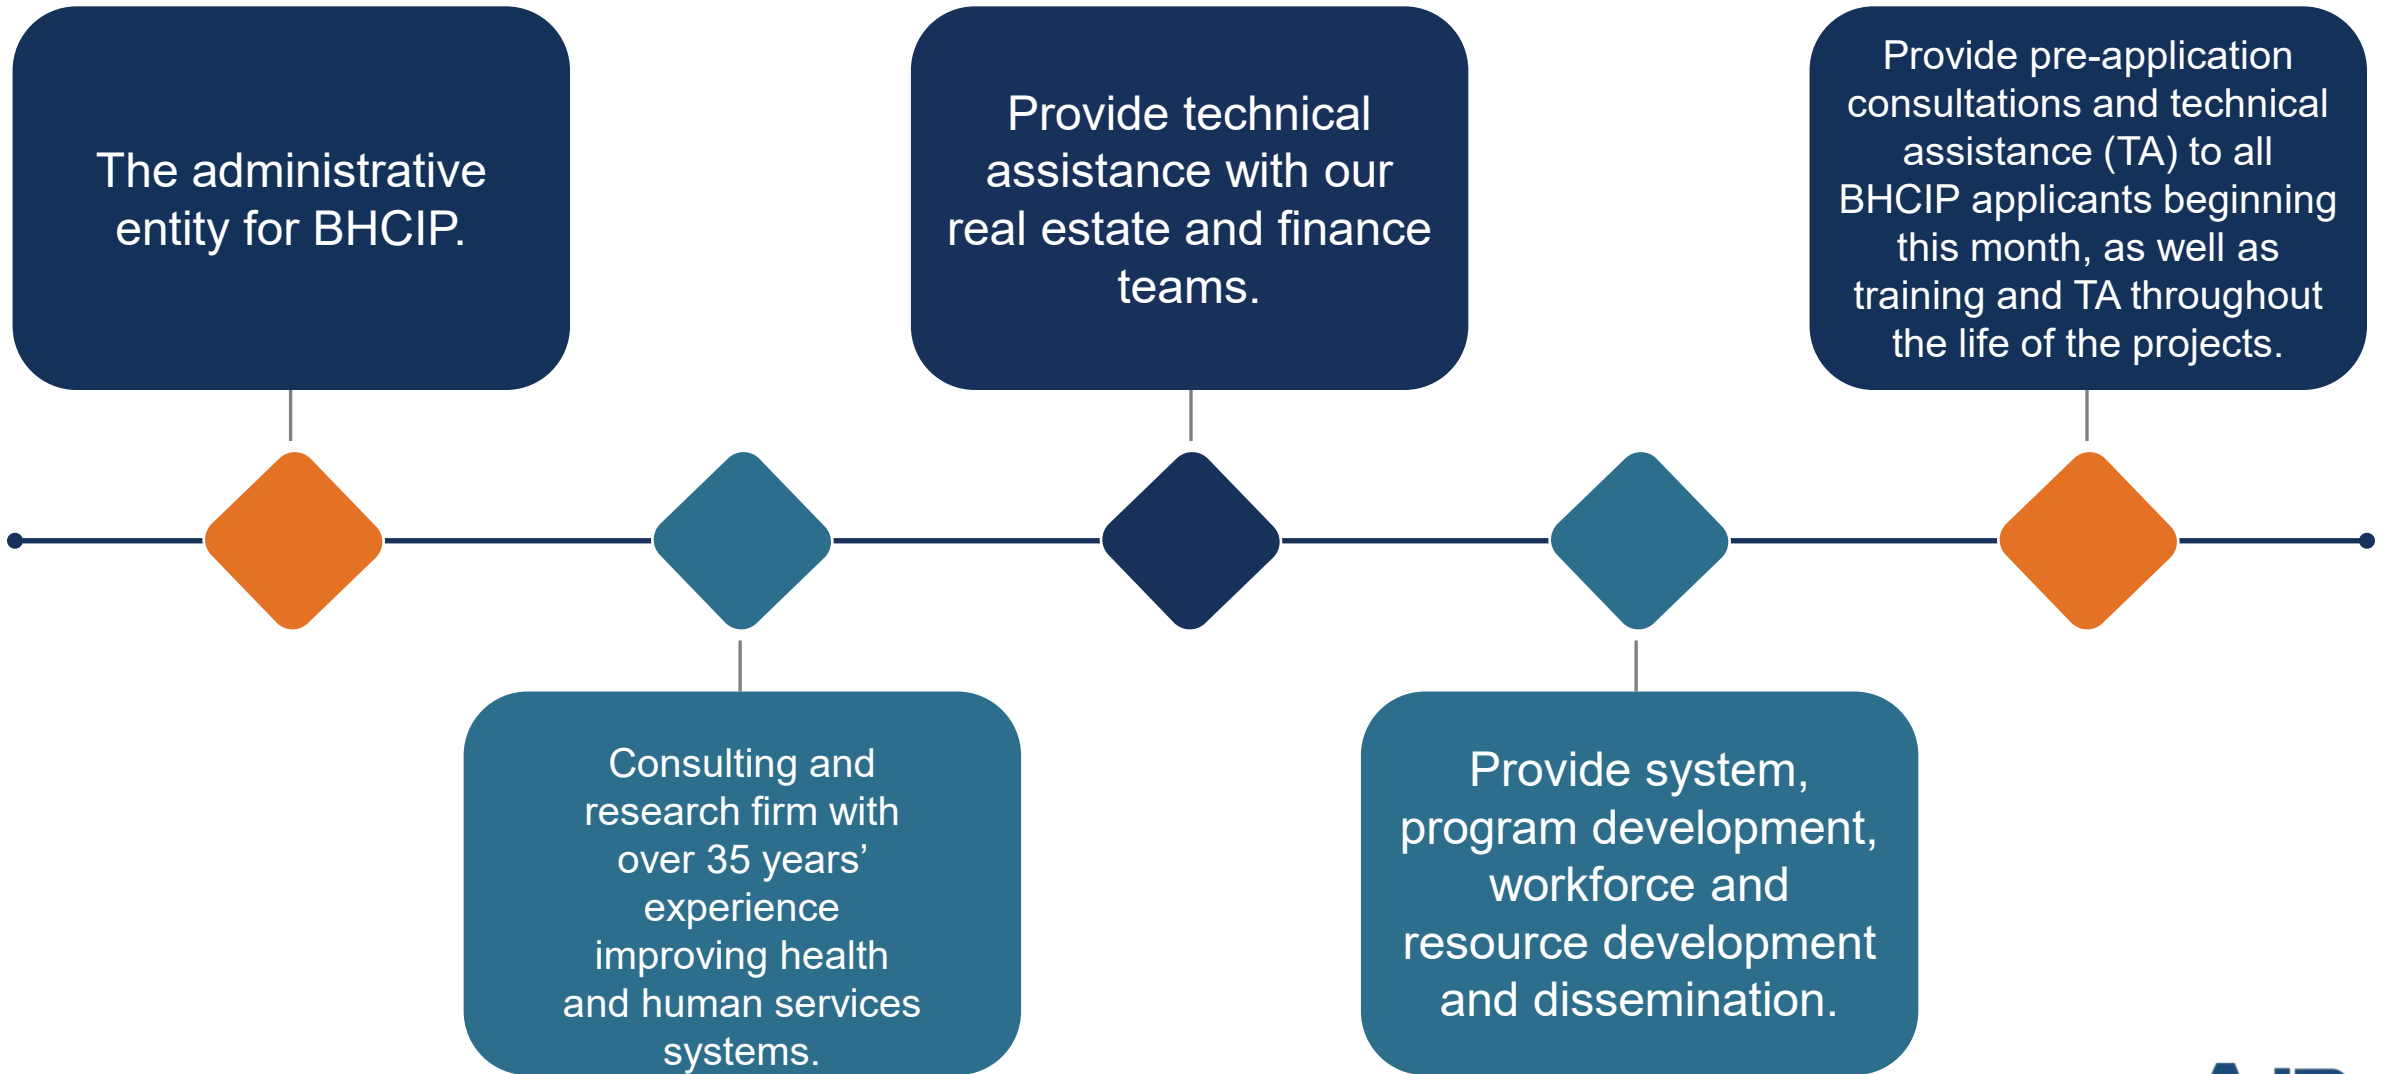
The administrative entity for BHCIP.

Consulting and research firm with over 35 years' experience improving health and human services systems.

Provide technical assistance with our real estate and finance teams.

Provide system, program development, workforce and resource development and dissemination.

Provide pre-application consultations and technical assistance (TA) to all BHCIP applicants beginning this month, as well as training and TA throughout the life of the projects.